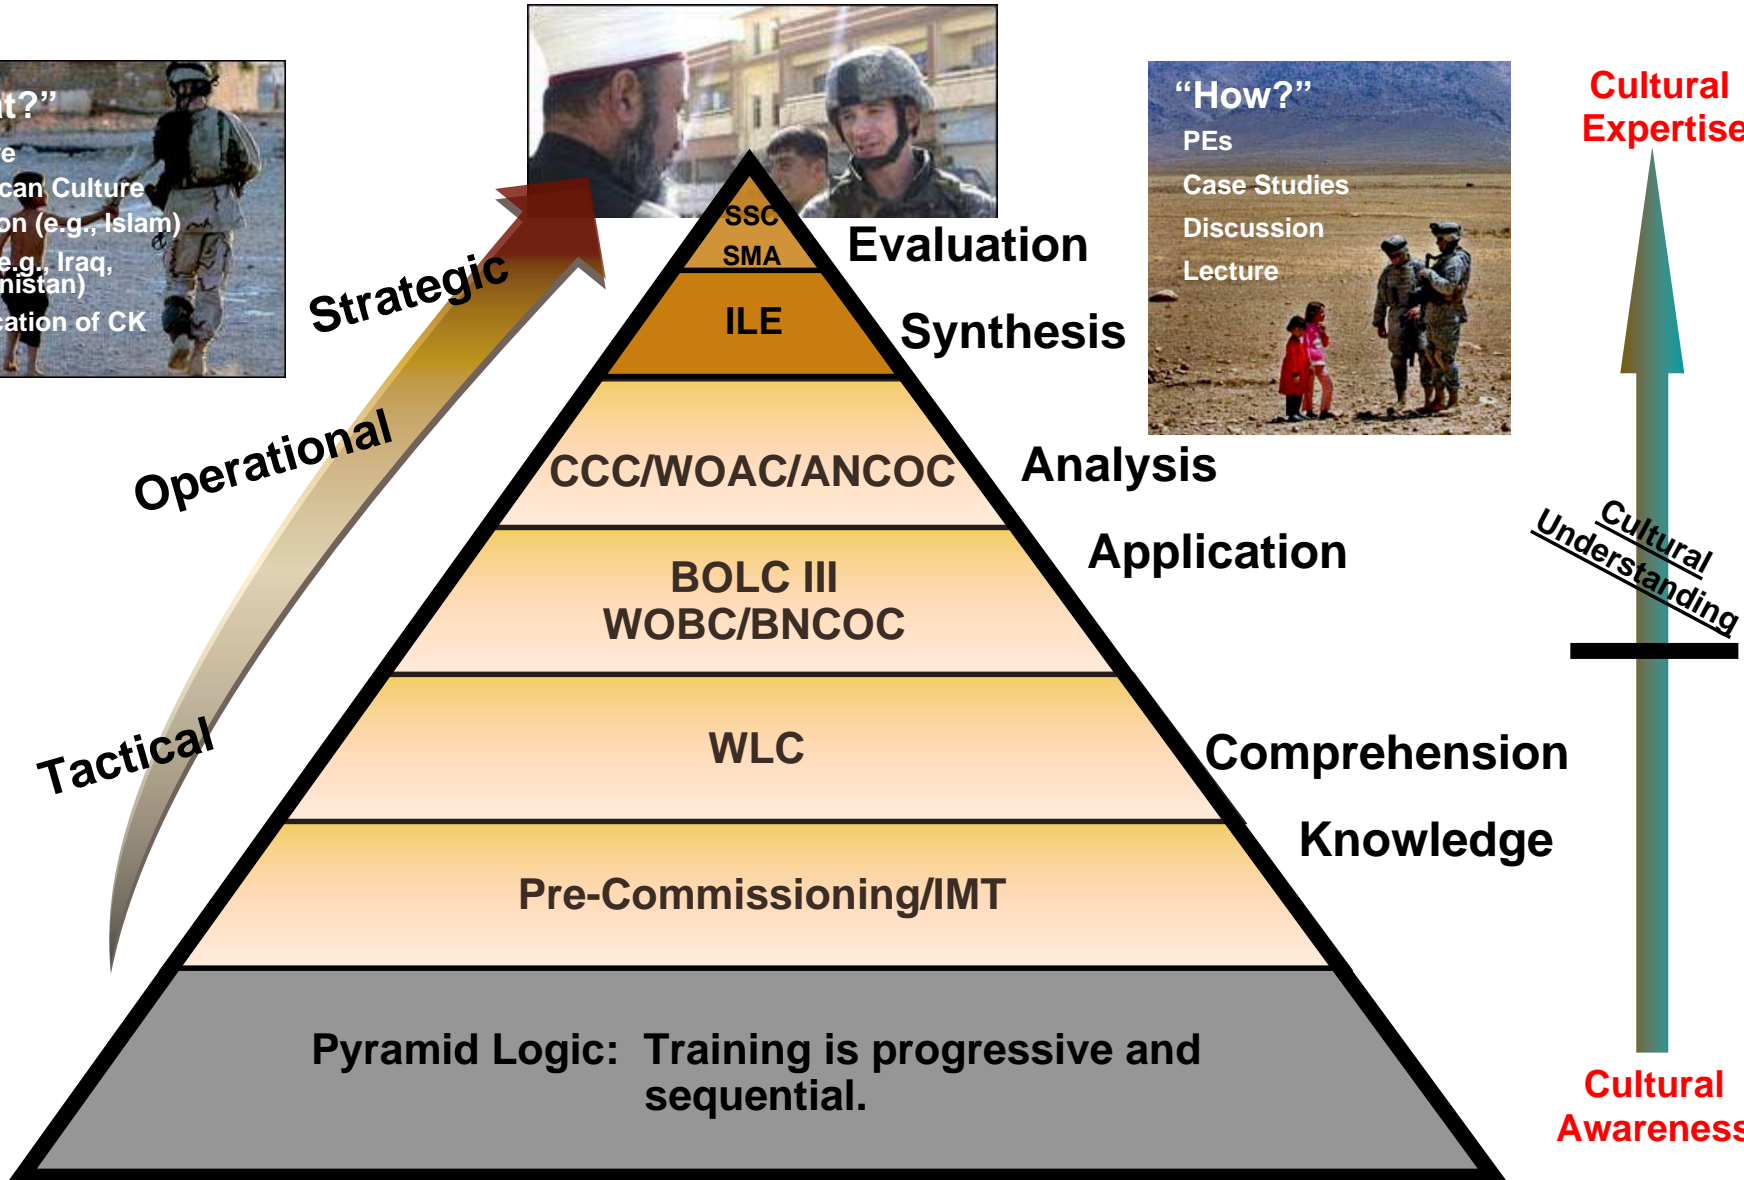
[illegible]t?"
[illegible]e
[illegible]can Culture
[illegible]on (e.g., Islam)
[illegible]e.g., Iraq,
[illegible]nistan)
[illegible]ation of CK

"How?"
PEs
Case Studies
Discussion
Lecture

Cultural Expertise

Strategic
Operational
Tactical

SSC
SMA
ILE
CCC/WOAC/ANCOC
BOLC III
WOBC/BNCOC
WLC
Pre-Commissioning/IMT
Pyramid Logic: Training is progressive and sequential.

Evaluation
Synthesis
Analysis
Application
Comprehension
Knowledge

Cultural Understanding

Cultural Awareness